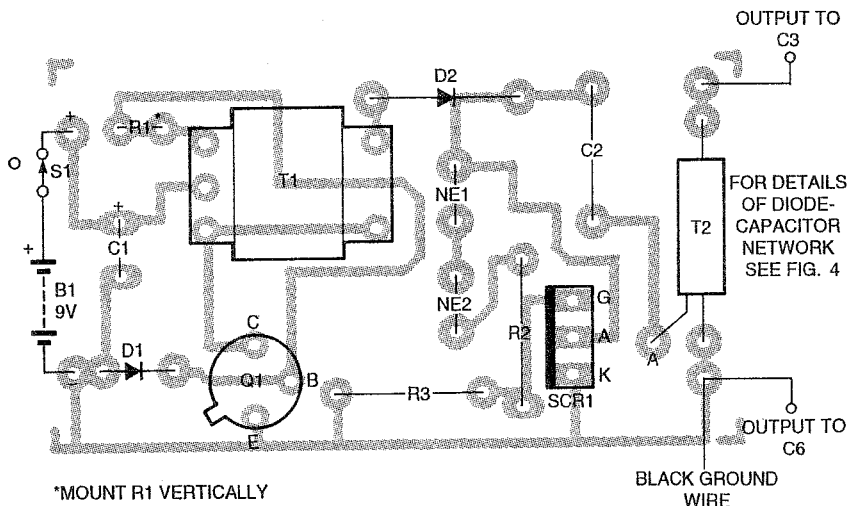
OUTPUT TO C3

D2

C2

+

R1*

O

S1

T1

NE1

+

C1

T2

FOR DETAILS OF DIODE-CAPACITOR NETWORK SEE FIG. 4

+

B1 9V

NE2

G

R2

C

A

A

D1

Q1

B

K

R3

SCR1

E

OUTPUT TO C6

*MOUNT R1 VERTICALLY

BLACK GROUND WIRE